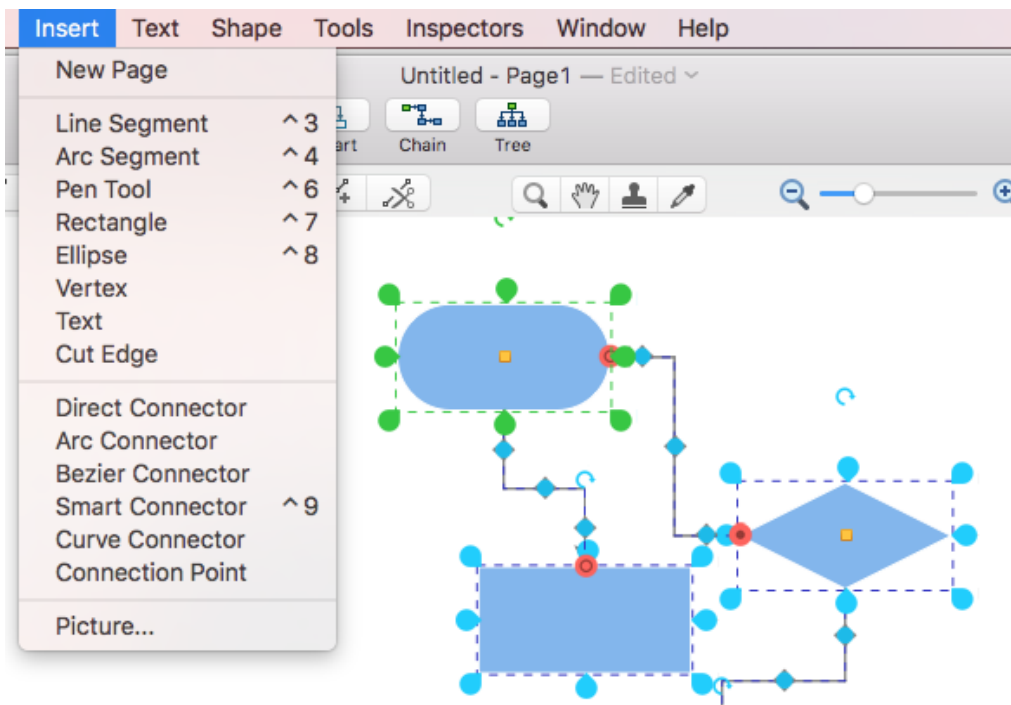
Insert Text Shape Tools Inspectors Window Help

New Page

Line Segment ^3
Arc Segment ^4
Pen Tool ^6
Rectangle ^7
Ellipse ^8
Vertex
Text
Cut Edge

Direct Connector
Arc Connector
Bezier Connector
Smart Connector ^9
Curve Connector
Connection Point

Picture...

Untitled - Page1 — Edited

art Chain Tree